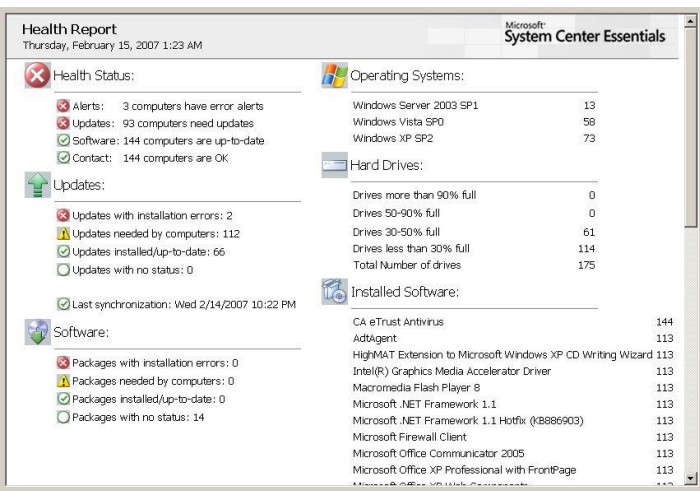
Health Report
Thursday, February 15, 2007 1:23 AM

Microsoft System Center Essentials

Health Status:

Alerts: 3 computers have error alerts
Updates: 93 computers need updates
Software: 144 computers are up-to-date
Contact: 144 computers are OK

Updates:

Updates with installation errors: 2
Updates needed by computers: 112
Updates installed/up-to-date: 66
Updates with no status: 0

Last synchronization: Wed 2/14/2007 10:22 PM

Software:

Packages with installation errors: 0
Packages needed by computers: 0
Packages installed/up-to-date: 0
Packages with no status: 14

Operating Systems:

| | |
|---|---|
| Windows Server 2003 SP1 | 13 |
| Windows Vista SP0 | 58 |
| Windows XP SP2 | 73 |

Hard Drives:

| | |
|---|---|
| Drives more than 90% full | 0 |
| Drives 50-90% full | 0 |
| Drives 30-50% full | 61 |
| Drives less than 30% full | 114 |
| Total Number of drives | 175 |

Installed Software:

| | |
|---|---|
| CA eTrust Antivirus | 144 |
| AdtAgent | 113 |
| HighMAT Extension to Microsoft Windows XP CD Writing Wizard | 113 |
| Intel(R) Graphics Media Accelerator Driver | 113 |
| Macromedia Flash Player 8 | 113 |
| Microsoft .NET Framework 1.1 | 113 |
| Microsoft .NET Framework 1.1 Hotfix (KB886903) | 113 |
| Microsoft Firewall Client | 113 |
| Microsoft Office Communicator 2005 | 113 |
| Microsoft Office XP Professional with FrontPage | 113 |
| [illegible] | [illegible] |